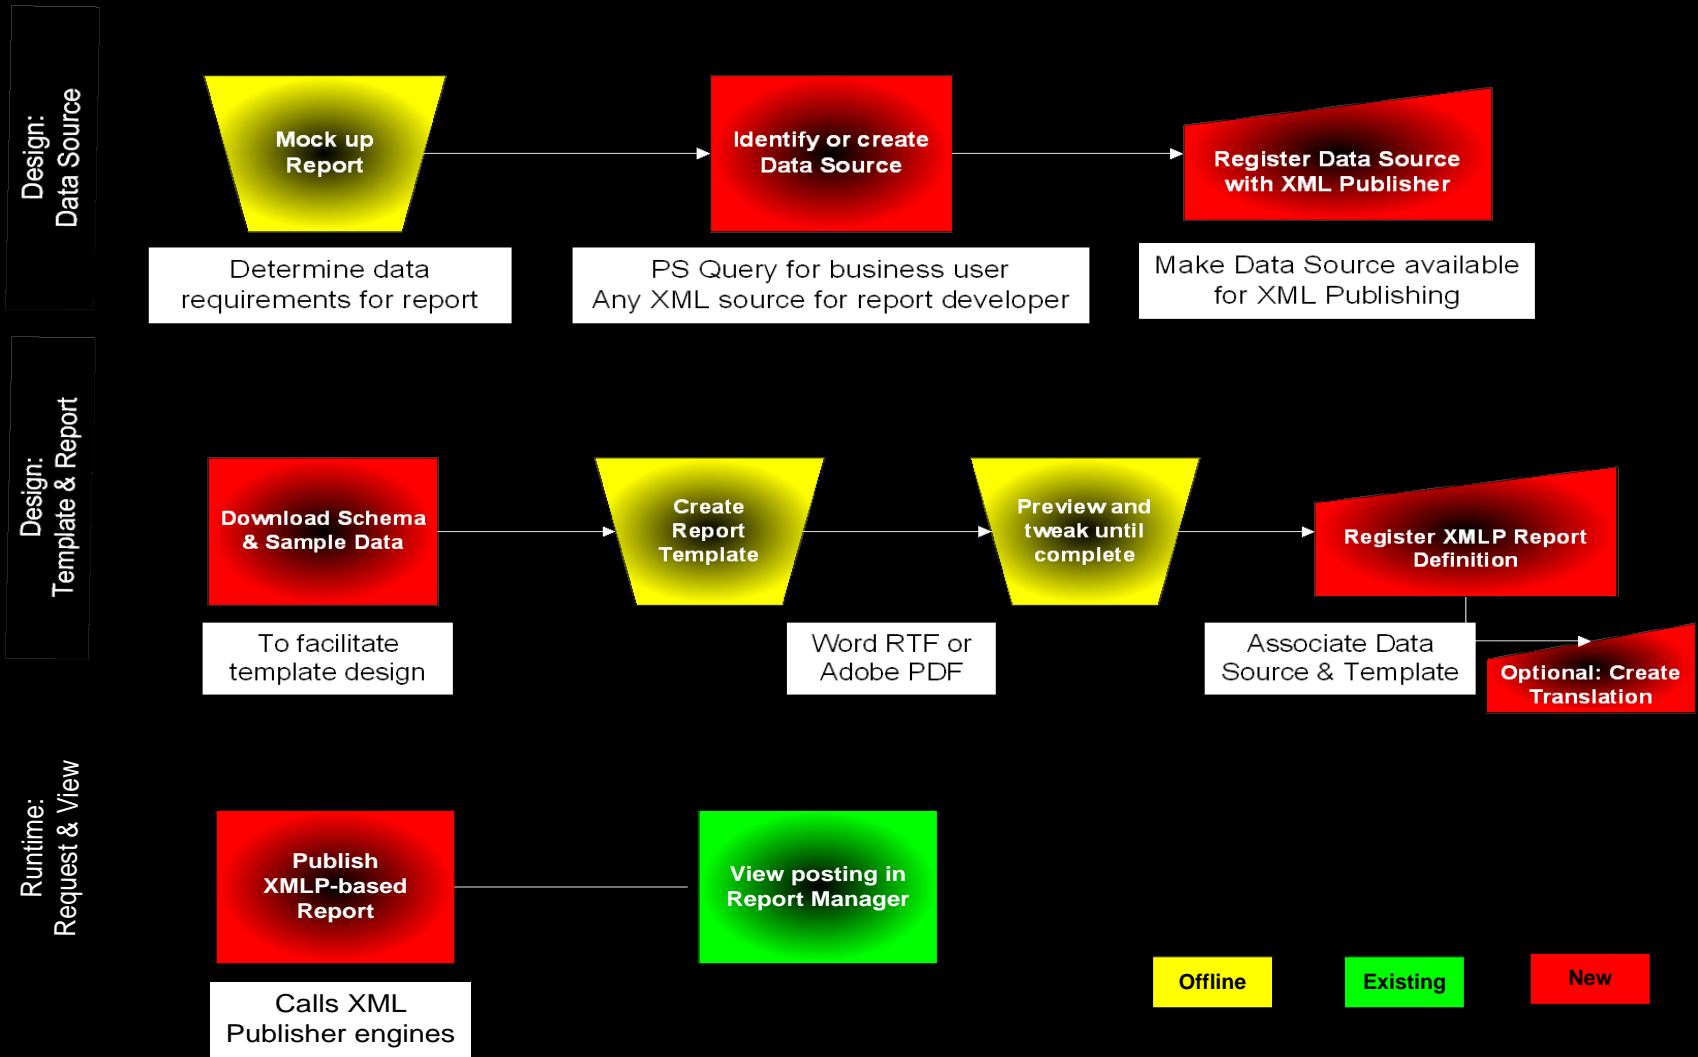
Design: Data Source

Mock up Report

Identify or create Data Source

Register Data Source with XML Publisher

Determine data requirements for report

PS Query for business user
Any XML source for report developer

Make Data Source available for XML Publishing

Design: Template & Report

Download Schema & Sample Data

Create Report Template

Preview and tweak until complete

Register XMLP Report Definition

To facilitate template design

Word RTF or Adobe PDF

Associate Data Source & Template

Optional: Create Translation

Runtime: Request & View

Publish XMLP-based Report

View posting in Report Manager

Calls XML Publisher engines

Offline

Existing

New